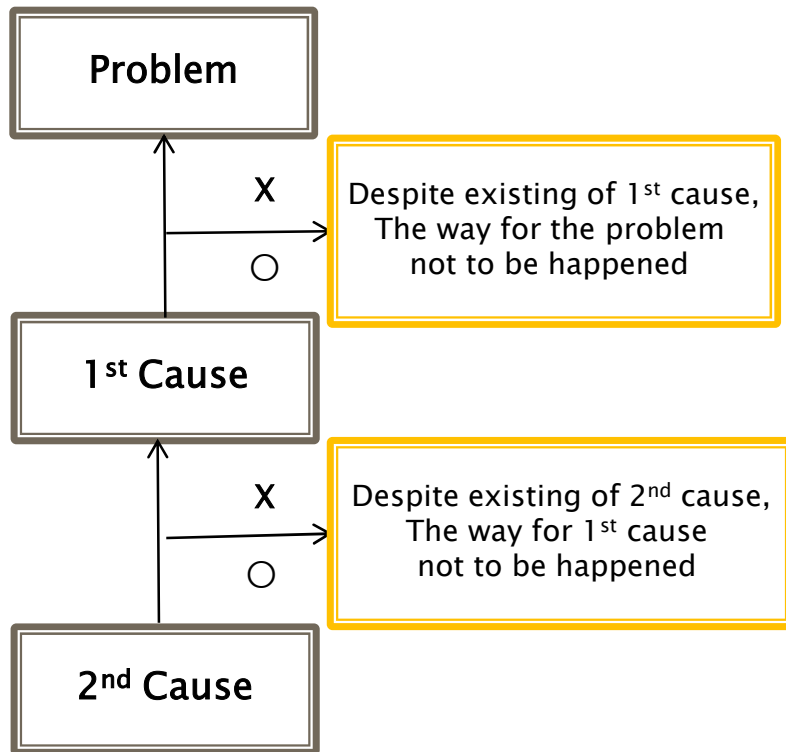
Problem

X

○

Despite existing of 1$^{st}$ cause, The way for the problem not to be happened

1$^{st}$ Cause

X

○

Despite existing of 2$^{nd}$ cause, The way for 1$^{st}$ cause not to be happened

2$^{nd}$ Cause